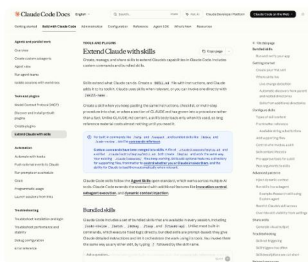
Claude Code Docs English

Getting started Extend Claude Code Administration Configuration Reference Agent SDK What's New Resources

Agents and parallel work
Overview
Create custom subagents
Agent view
Run agent teams
Tools available with workflows

Tools and plugins
Model Context Protocol (MCP)
Discover and install prebuilt plugins
Create plugins
Extend Claude with skills

Automation
Automate with hooks
Push events into a session
Run prompts on a schedule
Use workflows to automate
Cloud
Programmatic usage
Launch sessions from links

Troubleshooting
Troubleshoot installation and login
Troubleshoot performance and stability
Debug configuration
Error reference

TOOLS AND PLUGINS
Extend Claude with skills

Create, manage, and share skills to extend Claude's capabilities in Claude Code. Includes custom commands and bundled skills.

Bundled skills

Ask a question...

On this page
Bundled skills
Getting started
Create your first skill
Where skills live
Configure skills
Types of skill content
Frontmatter reference
Available string substitutions
Add supporting files
Control who invokes a skill
Advanced patterns
Troubleshooting